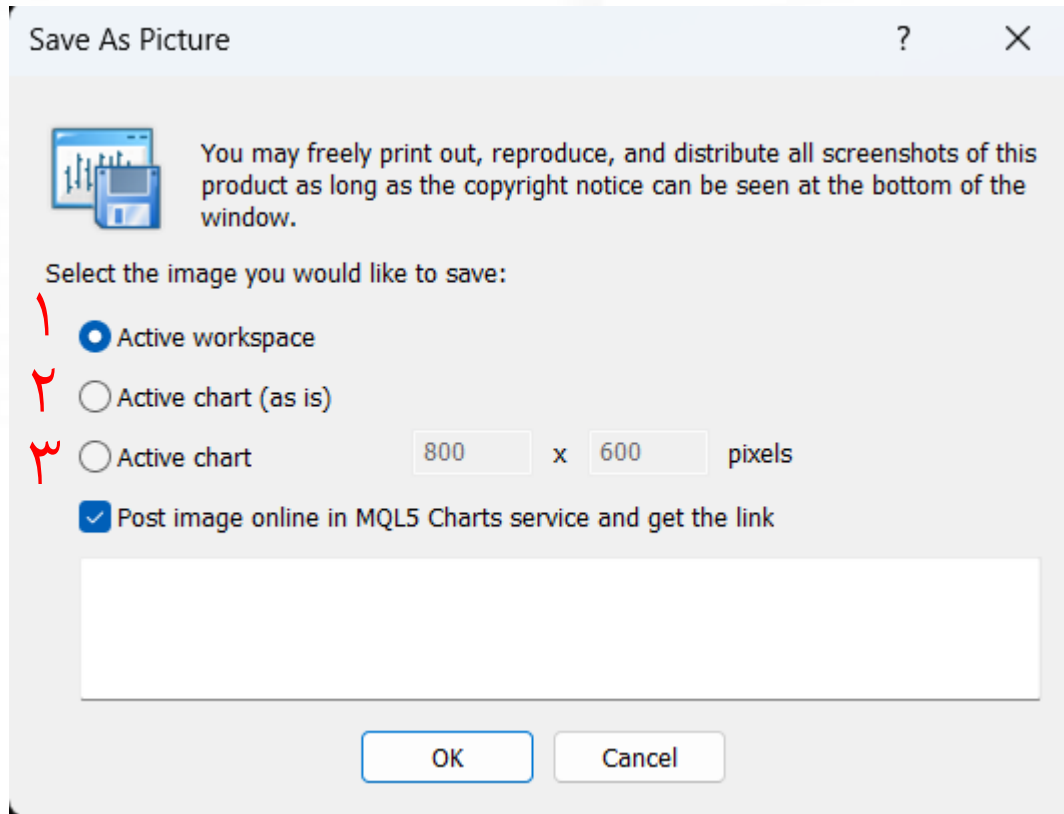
Save As Picture ? ✕

You may freely print out, reproduce, and distribute all screenshots of this product as long as the copyright notice can be seen at the bottom of the window.

Select the image you would like to save:

١ Active workspace

٢ Active chart (as is)

٣ Active chart 800 x 600 pixels

Post image online in MQL5 Charts service and get the link

OK Cancel